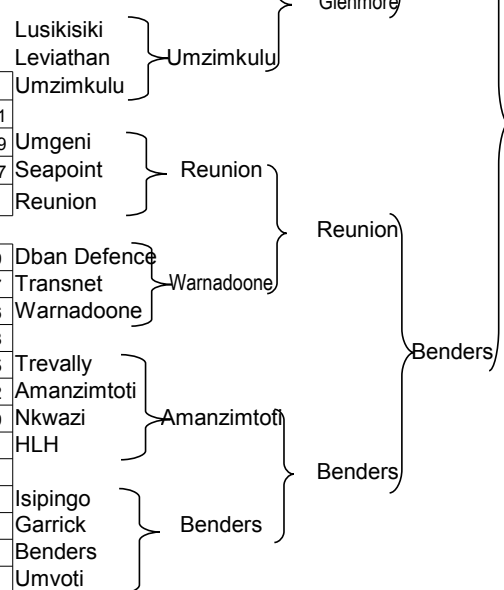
Glenmore

Lusikisiki
Leviathan
Umzimkulu

Umzimkulu

Umgeni
Seapoint
Reunion

Reunion

Reunion

Dban Defence
Transnet
Warnadoone

Warnadoone

Trevally
Amanzimtoti
Nkwazi
HLH

Amanzimtoti

Benders

Benders

Isipingo
Garrick
Benders
Umvoti

Benders